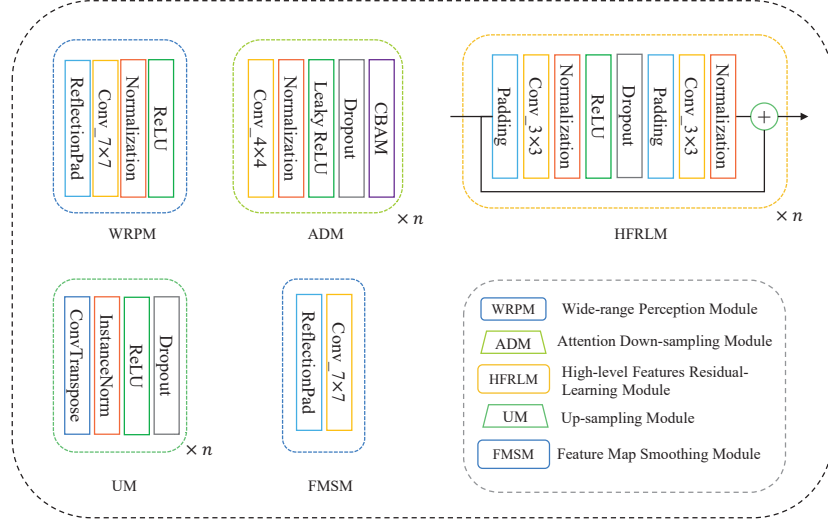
ReflectionPad
Conv_7×7
Normalization
ReLU

WRPM

Conv_4×4
Normalization
Leaky ReLU
Dropout
CBAM

× $n$

ADM

Padding
Conv_3×3
Normalization
ReLU
Dropout
Padding
Conv_3×3
Normalization
+

× $n$

HFRLM

ConvTranspose
InstanceNorm
ReLU
Dropout

× $n$

UM

ReflectionPad
Conv_7×7

FMSM

WRPM Wide-range Perception Module
ADM Attention Down-sampling Module
HFRLM High-level Features Residual-Learning Module
UM Up-sampling Module
FMSM Feature Map Smoothing Module